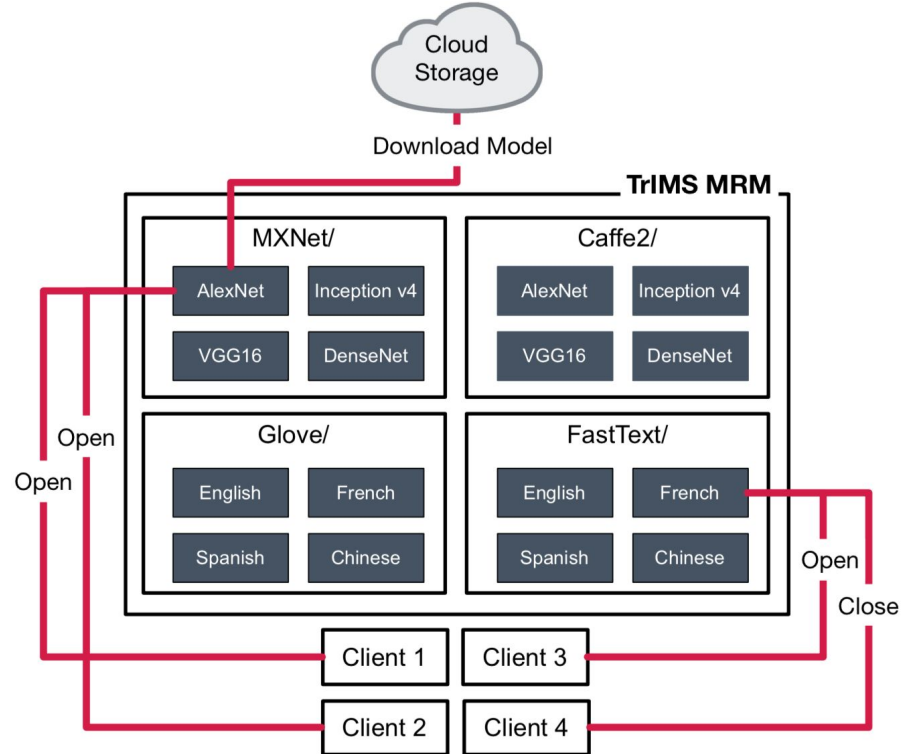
Cloud Storage

Download Model

TrIMS MRM

MXNet/

AlexNet
Inception v4
VGG16
DenseNet

Caffe2/

AlexNet
Inception v4
VGG16
DenseNet

Glove/

English
French
Spanish
Chinese

FastText/

English
French
Spanish
Chinese

Open

Open

Open

Close

Client 1
Client 3
Client 2
Client 4